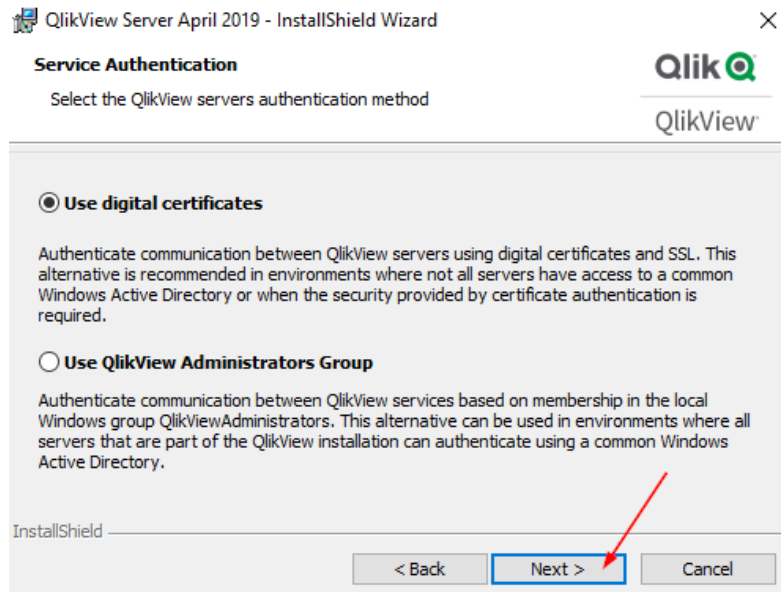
QlikView Server April 2019 - InstallShield Wizard

×

Service Authentication

Select the QlikView servers authentication method

Qlik

QlikView

Use digital certificates

Authenticate communication between QlikView servers using digital certificates and SSL. This alternative is recommended in environments where not all servers have access to a common Windows Active Directory or when the security provided by certificate authentication is required.

Use QlikView Administrators Group

Authenticate communication between QlikView services based on membership in the local Windows group QlikViewAdministrators. This alternative can be used in environments where all servers that are part of the QlikView installation can authenticate using a common Windows Active Directory.

InstallShield

< Back

Next >

Cancel